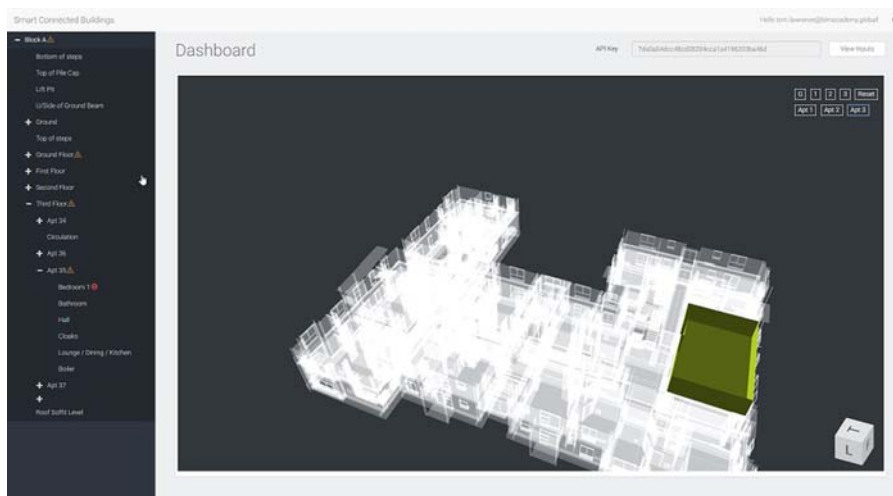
Smart Connected Buildings

Hello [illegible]

− Block A⚠

Bottom of steps

Top of Pile Cap

Lift Pit

U/Side of Ground Beam

+ Ground

Top of steps

+ Ground Floor⚠

+ First Floor

+ Second Floor

− Third Floor⚠

+ Apt 34

Circulation

+ Apt 36

− Apt 35⚠

Bedroom 1

Bathroom

Hall

Cloaks

Lounge / Dining / Kitchen

Boiler

+ Apt 37

+

Roof Soffit Level

Dashboard

API Key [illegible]

View Hours

G 1 2 3 Reset

Apt 1 Apt 2 Apt 3

L